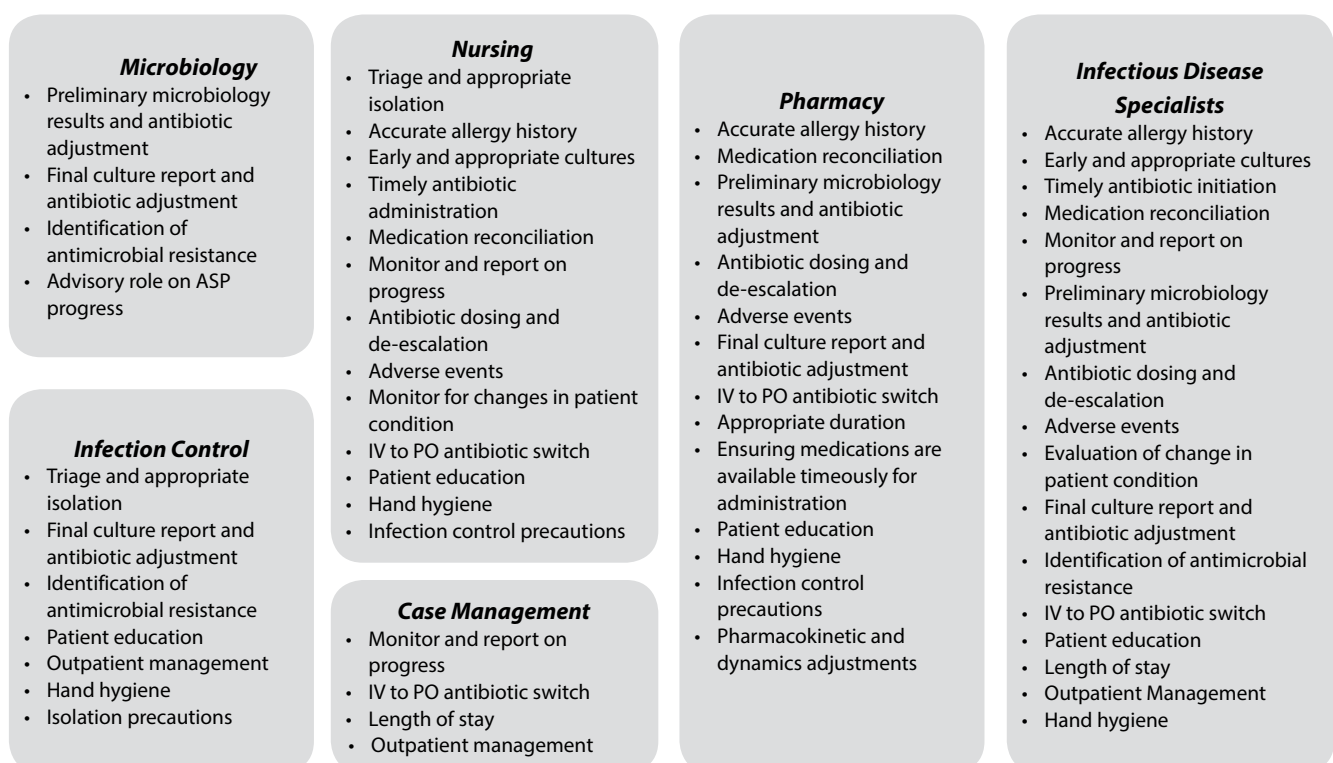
**Microbiology**
- Preliminary microbiology results and antibiotic adjustment
- Final culture report and antibiotic adjustment
- Identification of antimicrobial resistance
- Advisory role on ASP progress

**Infection Control**
- Triage and appropriate isolation
- Final culture report and antibiotic adjustment
- Identification of antimicrobial resistance
- Patient education
- Outpatient management
- Hand hygiene
- Isolation precautions

**Nursing**
- Triage and appropriate isolation
- Accurate allergy history
- Early and appropriate cultures
- Timely antibiotic administration
- Medication reconciliation
- Monitor and report on progress
- Antibiotic dosing and de-escalation
- Adverse events
- Monitor for changes in patient condition
- IV to PO antibiotic switch
- Patient education
- Hand hygiene
- Infection control precautions

**Case Management**
- Monitor and report on progress
- IV to PO antibiotic switch
- Length of stay
- Outpatient management

**Pharmacy**
- Accurate allergy history
- Medication reconciliation
- Preliminary microbiology results and antibiotic adjustment
- Antibiotic dosing and de-escalation
- Adverse events
- Final culture report and antibiotic adjustment
- IV to PO antibiotic switch
- Appropriate duration
- Ensuring medications are available timeously for administration
- Patient education
- Hand hygiene
- Infection control precautions
- Pharmacokinetic and dynamics adjustments

**Infectious Disease Specialists**
- Accurate allergy history
- Early and appropriate cultures
- Timely antibiotic initiation
- Medication reconciliation
- Monitor and report on progress
- Preliminary microbiology results and antibiotic adjustment
- Antibiotic dosing and de-escalation
- Adverse events
- Evaluation of change in patient condition
- Final culture report and antibiotic adjustment
- Identification of antimicrobial resistance
- IV to PO antibiotic switch
- Patient education
- Length of stay
- Outpatient Management
- Hand hygiene